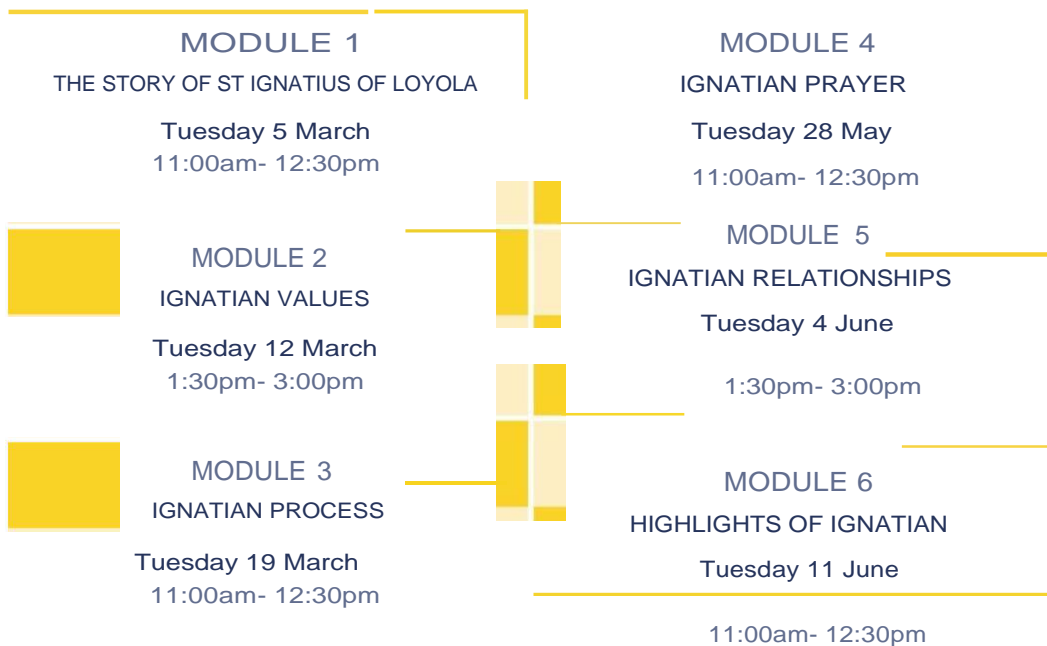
MODULE 1
THE STORY OF ST IGNATIUS OF LOYOLA
Tuesday 5 March
11:00am- 12:30pm

MODULE 2
IGNATIAN VALUES
Tuesday 12 March
1:30pm- 3:00pm

MODULE 3
IGNATIAN PROCESS
Tuesday 19 March
11:00am- 12:30pm

MODULE 4
IGNATIAN PRAYER
Tuesday 28 May
11:00am- 12:30pm

MODULE 5
IGNATIAN RELATIONSHIPS
Tuesday 4 June
1:30pm- 3:00pm

MODULE 6
HIGHLIGHTS OF IGNATIAN
Tuesday 11 June
11:00am- 12:30pm